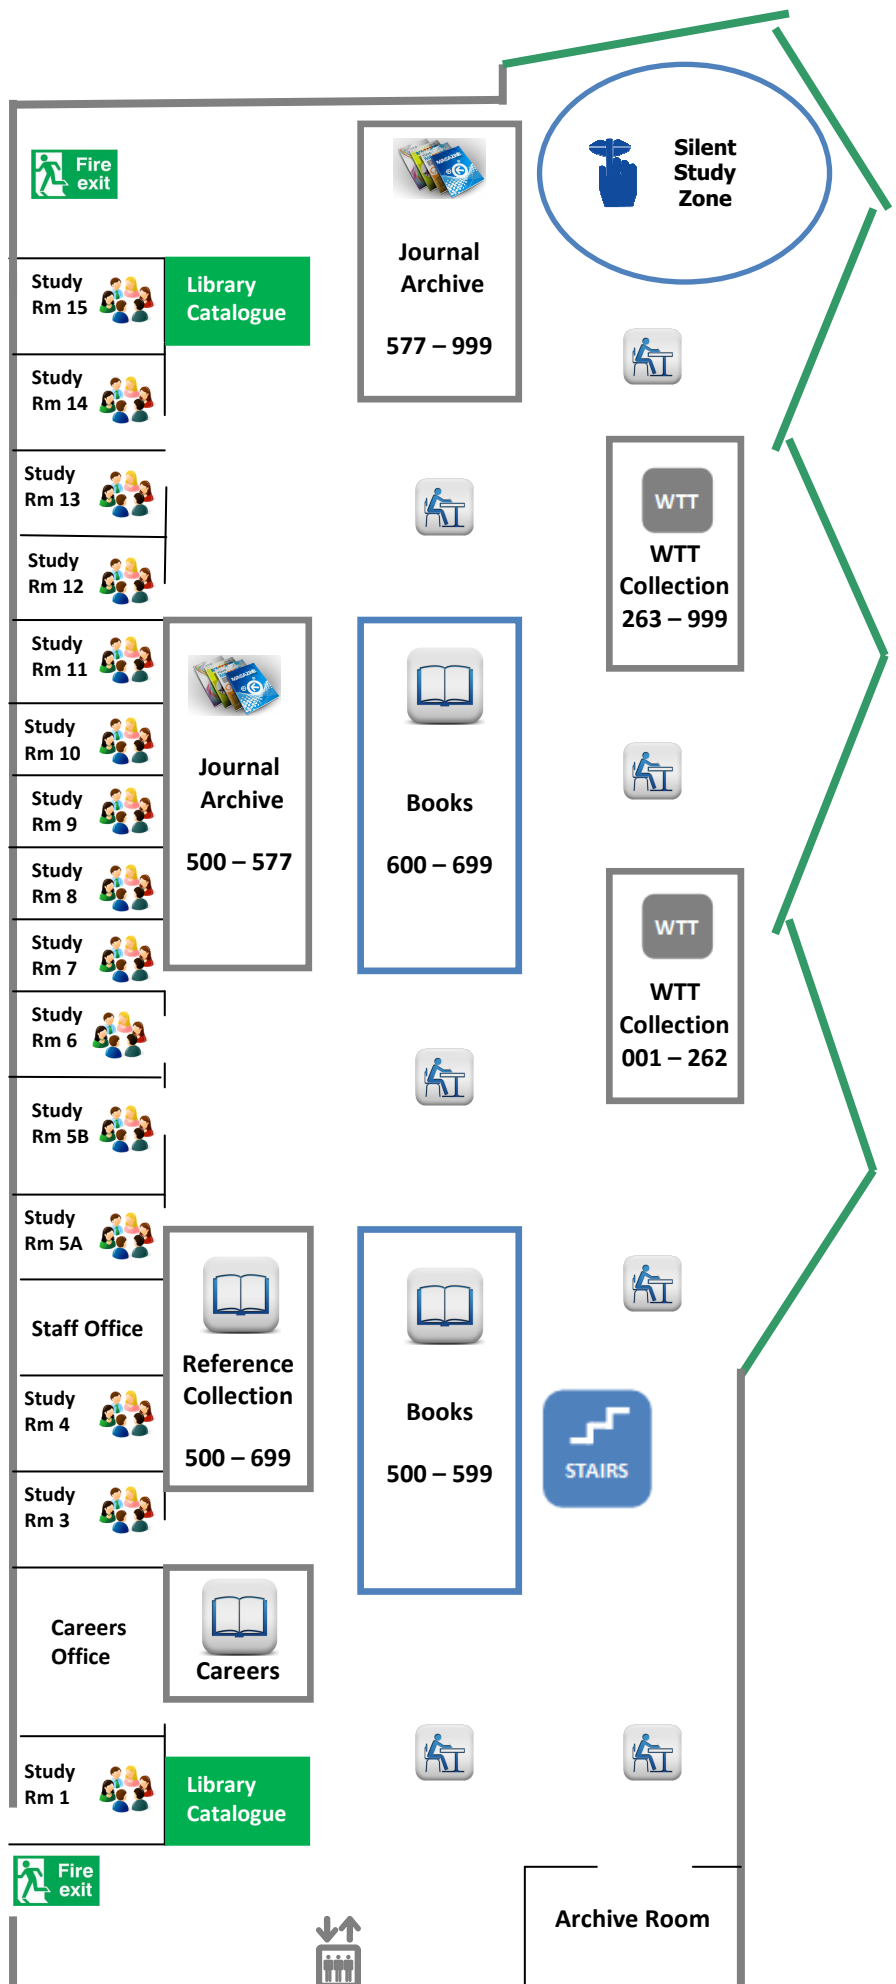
Fire exit

Study Rm 15

Library Catalogue

Journal Archive

577 – 999

Silent Study Zone

Study Rm 14

Study Rm 13

WTT

WTT Collection 263 – 999

Study Rm 12

Study Rm 11

Journal Archive

500 – 577

Books

600 – 699

Study Rm 10

Study Rm 9

Study Rm 8

WTT

WTT Collection 001 – 262

Study Rm 7

Study Rm 6

Study Rm 5B

Study Rm 5A

Staff Office

Reference Collection

500 – 699

Books

500 – 599

STAIRS

Study Rm 4

Study Rm 3

Careers Office

Careers

Study Rm 1

Library Catalogue

Fire exit

Archive Room